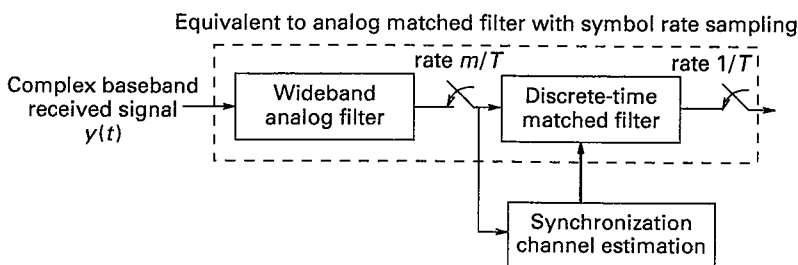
Equivalent to analog matched filter with symbol rate sampling

Complex baseband received signal $y(t)$

Wideband analog filter

rate $m/T$

Discrete-time matched filter

rate $1/T$

Synchronization channel estimation